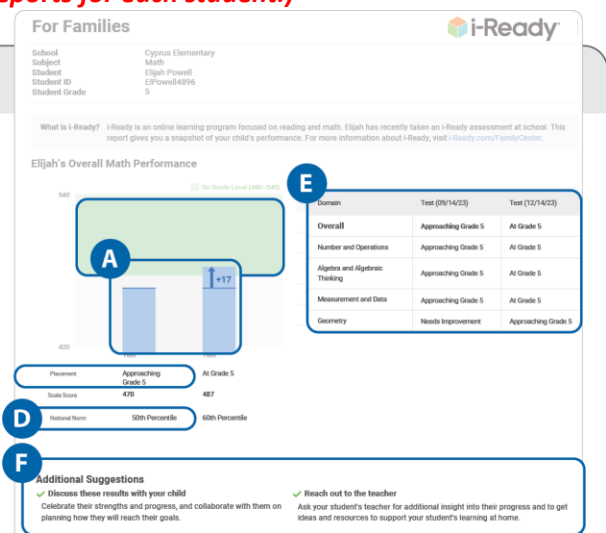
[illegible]eports for each student.)

For Families

i-Ready

School Cyprus Elementary
Subject Math
Student Elijah Powell
Student ID ElPowell4896
Student Grade 5

What is i-Ready? i-Ready is an online learning program focused on reading and math. Elijah has recently taken an i-Ready assessment at school. This report gives you a snapshot of your child's performance. For more information about i-Ready, visit i-Ready.com/FamilyCenter.

Elijah's Overall Math Performance

On Grade Level (480–540)

540

420

A

+17

E

| Domain | Test (09/14/23) | Test (12/14/23) |
|---|---|---|
| Overall | Approaching Grade 5 | At Grade 5 |
| Number and Operations | Approaching Grade 5 | At Grade 5 |
| Algebra and Algebraic Thinking | Approaching Grade 5 | At Grade 5 |
| Measurement and Data | Approaching Grade 5 | At Grade 5 |
| Geometry | Needs Improvement | Approaching Grade 5 |

| Placement | Approaching Grade 5 | At Grade 5 |
|---|---|---|
| Scale Score | 470 | 487 |
| National Norm | 50th Percentile | 60th Percentile |

D

F

Additional Suggestions

Discuss these results with your child
Celebrate their strengths and progress, and collaborate with them on planning how they will reach their goals.

Reach out to the teacher
Ask your student's teacher for additional insight into their progress and to get ideas and resources to support your student's learning at home.